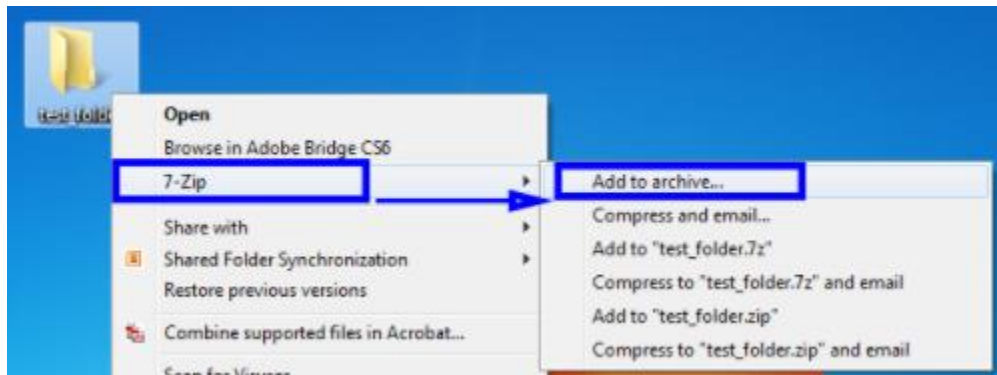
test fold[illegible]

Open
Browse in Adobe Bridge CS6
7-Zip
Share with
Shared Folder Synchronization
Restore previous versions
Combine supported files in Acrobat...
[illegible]

Add to archive...
Compress and email...
Add to "test_folder.7z"
Compress to "test_folder.7z" and email
Add to "test_folder.zip"
Compress to "test_folder.zip" and email